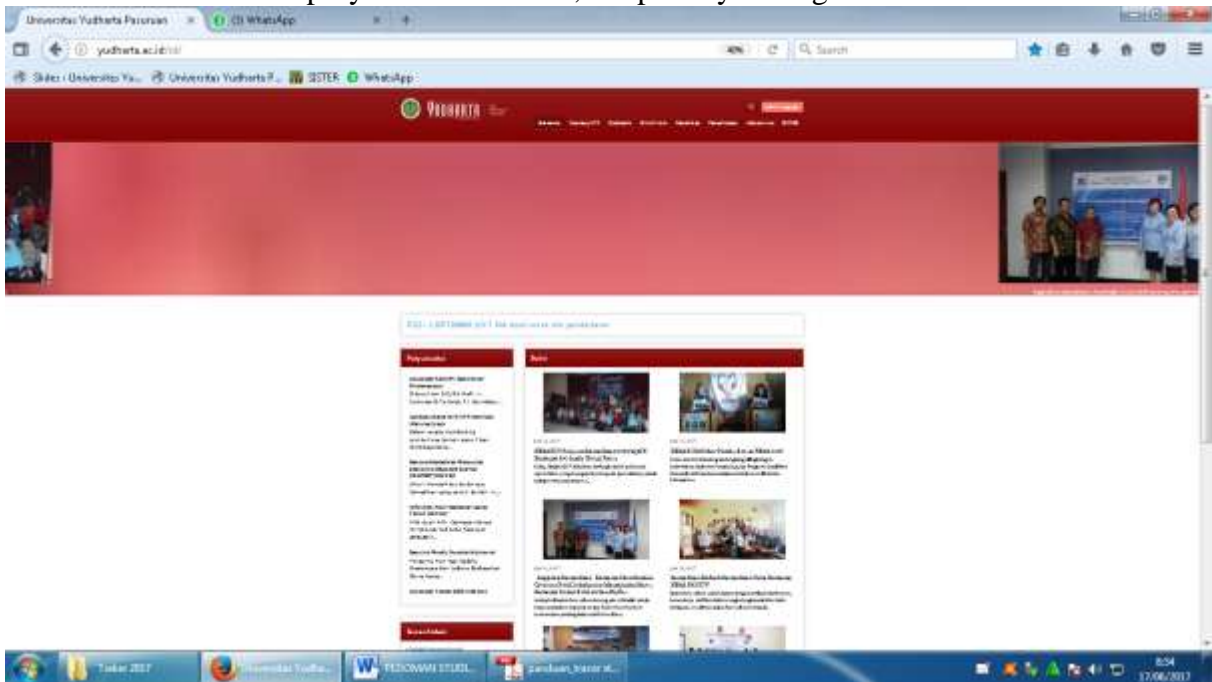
Universitas Yudharta Pasuruan × (3) WhatsApp × +

yudharta.ac.id/id/

40% C Search

Slider - Universitas Yu... Universitas Yudharta P... SISTER WhatsApp

YUDHARTA

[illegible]

Pengumuman

Berita

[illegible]

Tester 2017

Universitas Yudha...

PEDOMAN STUDI...

panduan_transit...

8:54
17/06/2017